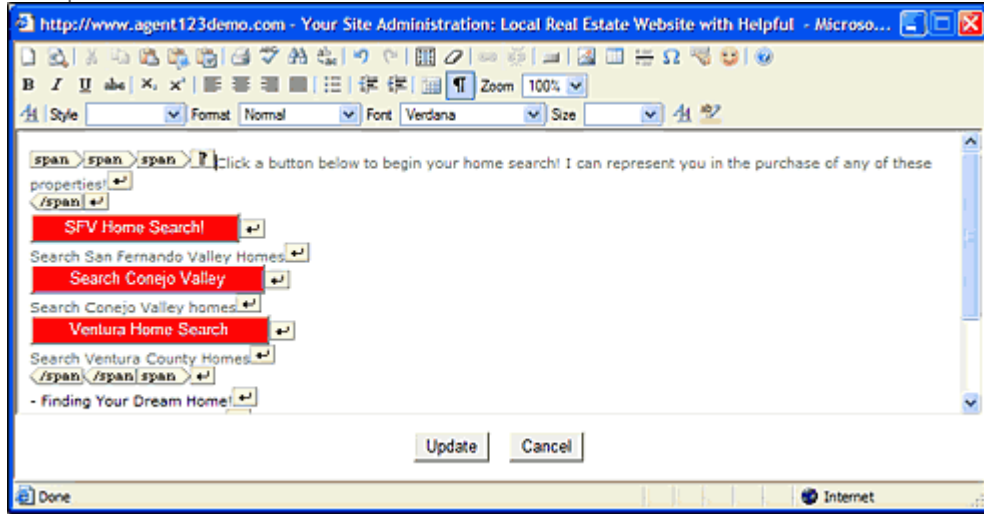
http://www.agent123demo.com - Your Site Administration: Local Real Estate Website with Helpful - Microso...

B I U abc x₂ x² ¶ Zoom 100%

Style Format Normal Font Verdana Size

span span span Click a button below to begin your home search! I can represent you in the purchase of any of these properties!
/span

SFV Home Search!

Search San Fernando Valley Homes

Search Conejo Valley

Search Conejo Valley homes

Ventura Home Search

Search Ventura County Homes

/span /span span

- Finding Your Dream Home!

Update Cancel

Done Internet